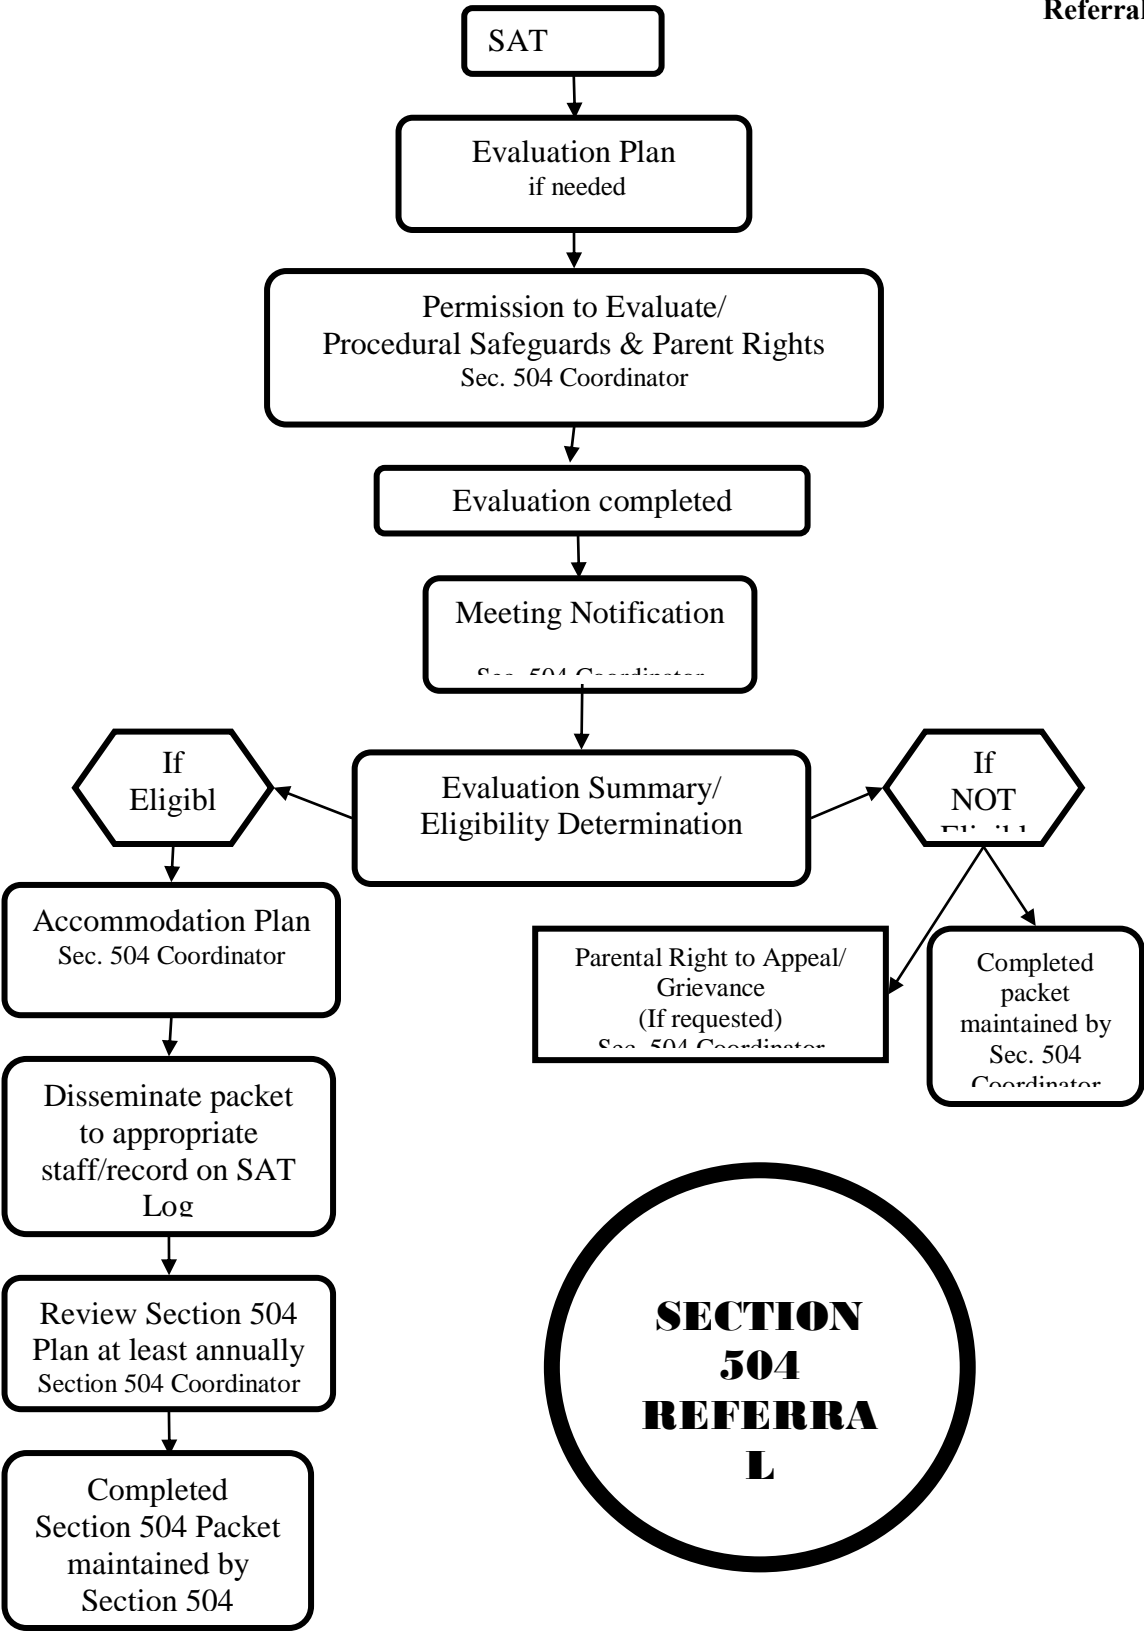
Referral

SAT

Evaluation Plan
if needed

Permission to Evaluate/
Procedural Safeguards & Parent Rights
Sec. 504 Coordinator

Evaluation completed

Meeting Notification

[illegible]

If
Eligibl

Evaluation Summary/
Eligibility Determination

If
NOT
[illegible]

Accommodation Plan
Sec. 504 Coordinator

Parental Right to Appeal/
Grievance
(If requested)
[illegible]

Completed
packet
maintained by
Sec. 504
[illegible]

Disseminate packet to appropriate staff/record on SAT Log

Review Section 504 Plan at least annually
Section 504 Coordinator

Completed
Section 504 Packet
maintained by
Section 504

SECTION
504
REFERRA
L